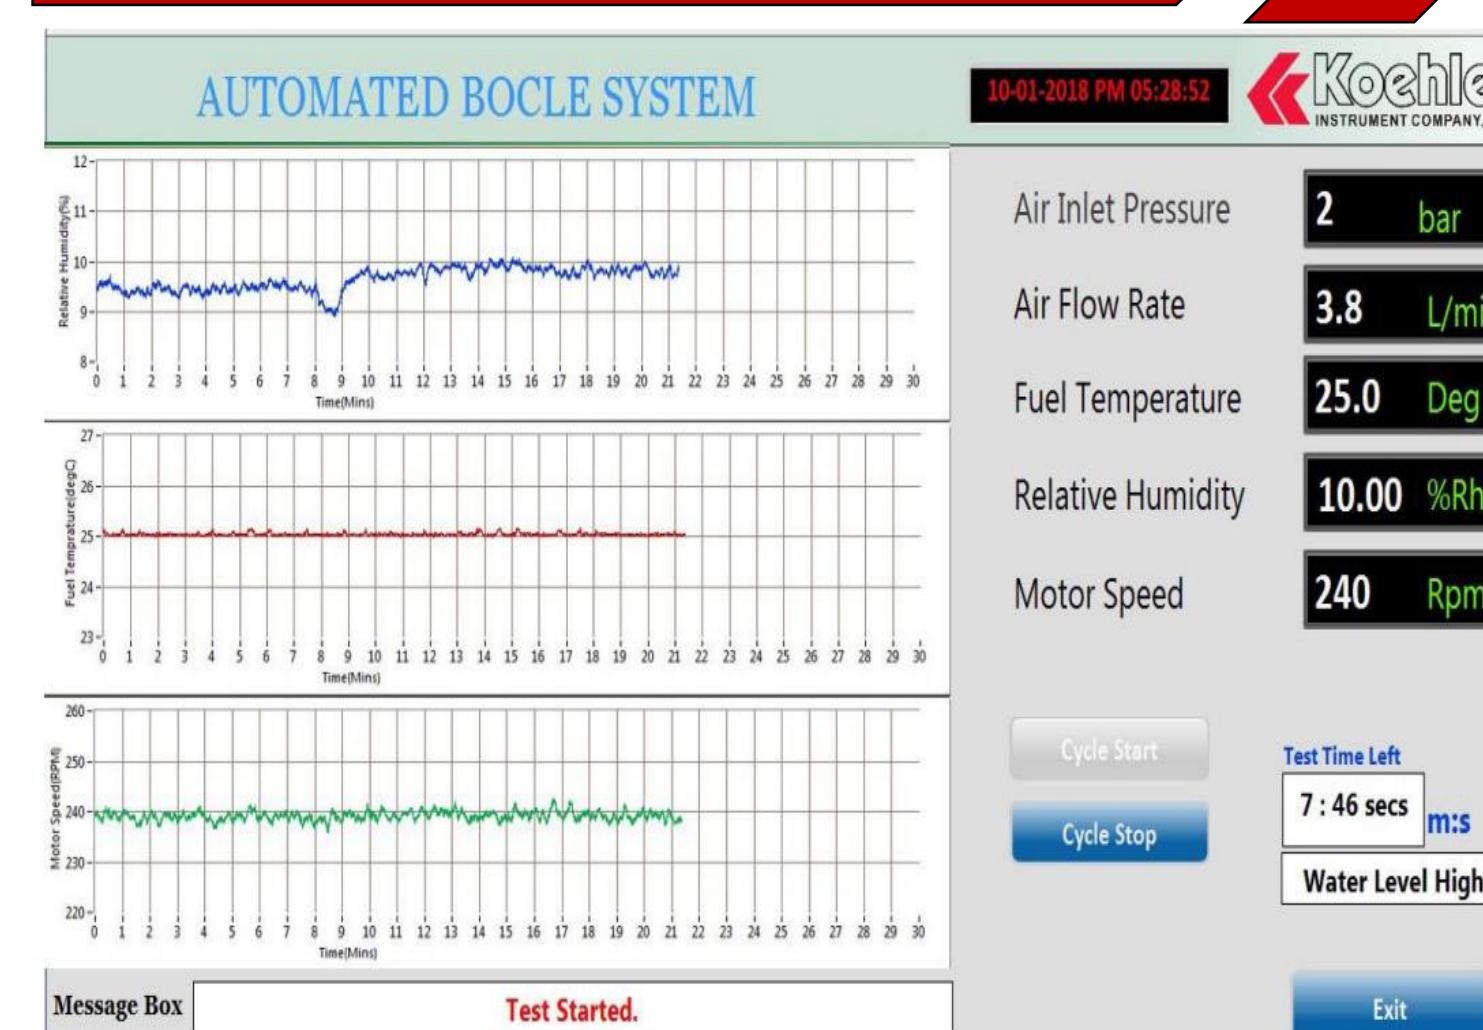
AUTOMATED BOCLE SYSTEM

10-01-2018 PM 05:28:52

Koehle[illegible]
INSTRUMENT COMPANY,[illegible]

Relative Humidity(%)
12
11
10
9
8
0 1 2 3 4 5 6 7 8 9 10 11 12 13 14 15 16 17 18 19 20 21 22 23 24 25 26 27 28 29 30
Time(Mins)

Fuel Temprature(degC)
27
26
25
24
23
0 1 2 3 4 5 6 7 8 9 10 11 12 13 14 15 16 17 18 19 20 21 22 23 24 25 26 27 28 29 30
Time(Mins)

Motor Speed(RPM)
260
250
240
230
220
0 1 2 3 4 5 6 7 8 9 10 11 12 13 14 15 16 17 18 19 20 21 22 23 24 25 26 27 28 29 30
Time(Mins)

Air Inlet Pressure 2 bar
Air Flow Rate 3.8 L/mi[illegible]
Fuel Temperature 25.0 Deg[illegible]
Relative Humidity 10.00 %Rh
Motor Speed 240 Rpm

Cycle Start
Cycle Stop

Test Time Left
7 : 46 secs m:s
Water Level High

Message Box
Test Started.

Exit